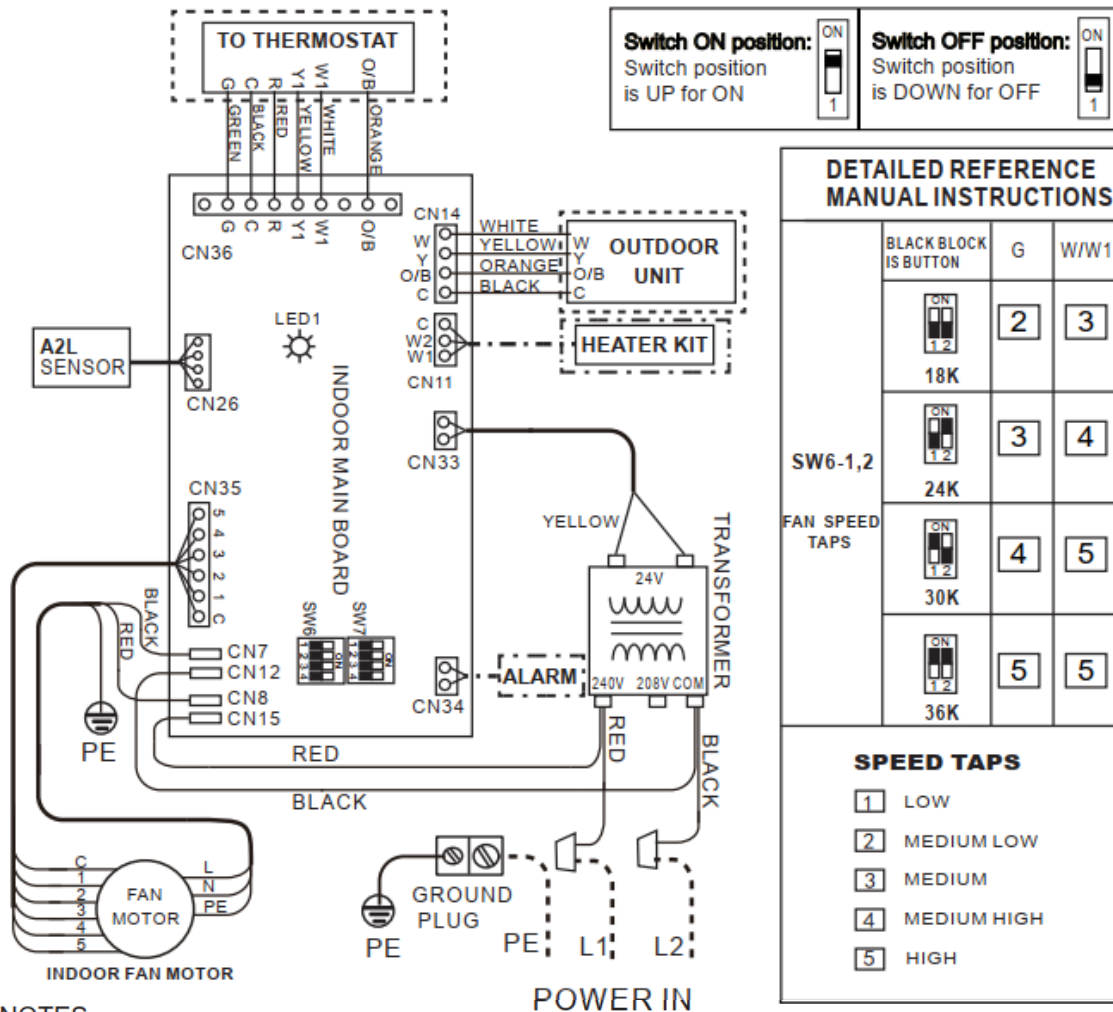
TO THERMOSTAT
G C R Y1 W1 O/B
GREEN BLACK RED YELLOW WHITE ORANGE
G C R Y1 W1 O/B
CN36
CN14
W Y O/B C
WHITE YELLOW ORANGE BLACK
W Y O/B C
OUTDOOR UNIT
C W2 W1
CN11
HEATER KIT
LED1
A2L SENSOR
CN26
INDOOR MAIN BOARD
CN33
CN35
5 4 3 2 1 C
YELLOW
TRANSFORMER
24V
240V 208V COM
BLACK RED
CN7
CN12
CN8
CN15
SW6 SW7
1 2 3 4 ON
1 2 3 4 ON
ALARM
CN34
PE
RED
BLACK
RED
BLACK
C 1 2 3 4 5
L N PE
FAN MOTOR
INDOOR FAN MOTOR
GROUND PLUG
PE
PE L1 L2
POWER IN
NOTES

Switch ON position: Switch position is UP for ON
ON 1
Switch OFF position: Switch position is DOWN for OFF
ON 1

DETAILED REFERENCE MANUAL INSTRUCTIONS

| | BLACK BLOCK IS BUTTON | G | W/W1 |
|---|---|---|---|
| SW6-1,2 FAN SPEED TAPS | ON 1 2 18K | 2 | 3 |
| | ON 1 2 24K | 3 | 4 |
| | ON 1 2 30K | 4 | 5 |
| | ON 1 2 36K | 5 | 5 |

SPEED TAPS
1 LOW
2 MEDIUM LOW
3 MEDIUM
4 MEDIUM HIGH
5 HIGH